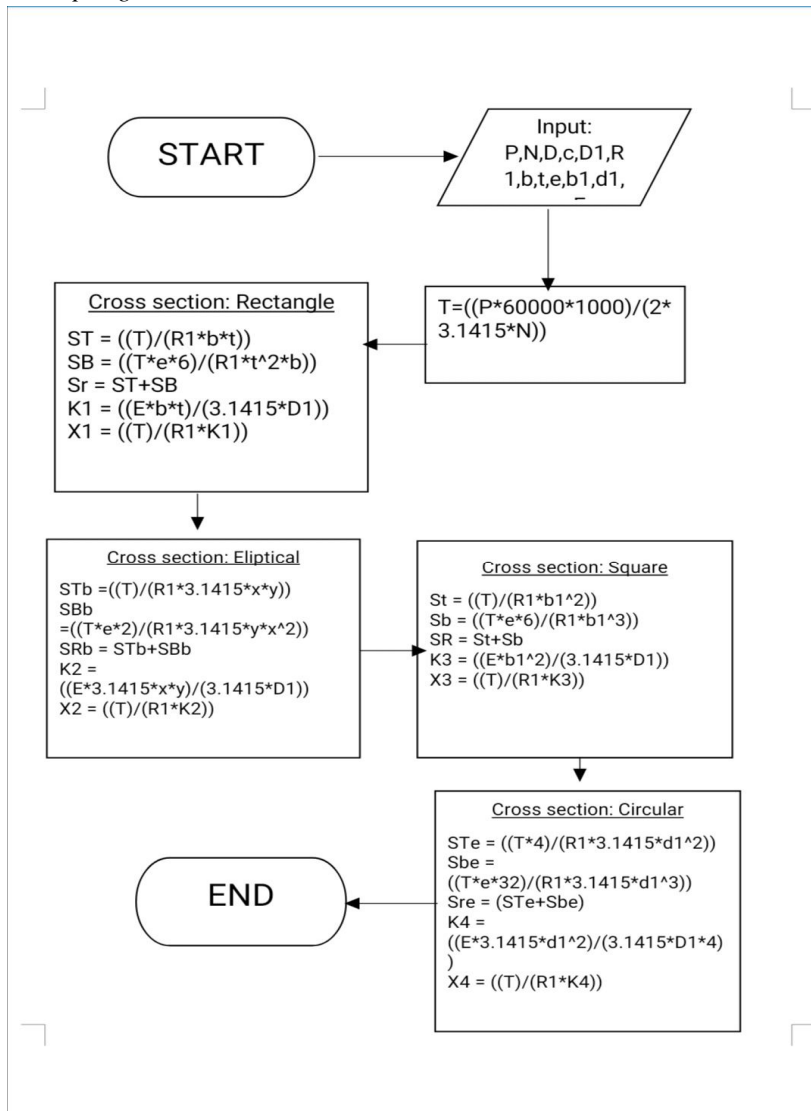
START

Input:
P,N,D,c,D1,R1,b,t,e,b1,d1,
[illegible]

T=((P*60000*1000)/(2*3.1415*N))

Cross section: Rectangle

ST = ((T)/(R1*b*t))
SB = ((T*e*6)/(R1*t^2*b))
Sr = ST+SB
K1 = ((E*b*t)/(3.1415*D1))
X1 = ((T)/(R1*K1))

Cross section: Eliptical

STb =((T)/(R1*3.1415*x*y))
SBb =((T*e*2)/(R1*3.1415*y*x^2))
SRb = STb+SBb
K2 = ((E*3.1415*x*y)/(3.1415*D1))
X2 = ((T)/(R1*K2))

Cross section: Square

St = ((T)/(R1*b1^2))
Sb = ((T*e*6)/(R1*b1^3))
SR = St+Sb
K3 = ((E*b1^2)/(3.1415*D1))
X3 = ((T)/(R1*K3))

Cross section: Circular

STe = ((T*4)/(R1*3.1415*d1^2))
Sbe = ((T*e*32)/(R1*3.1415*d1^3))
Sre = (STe+Sbe)
K4 = ((E*3.1415*d1^2)/(3.1415*D1*4))
X4 = ((T)/(R1*K4))

END